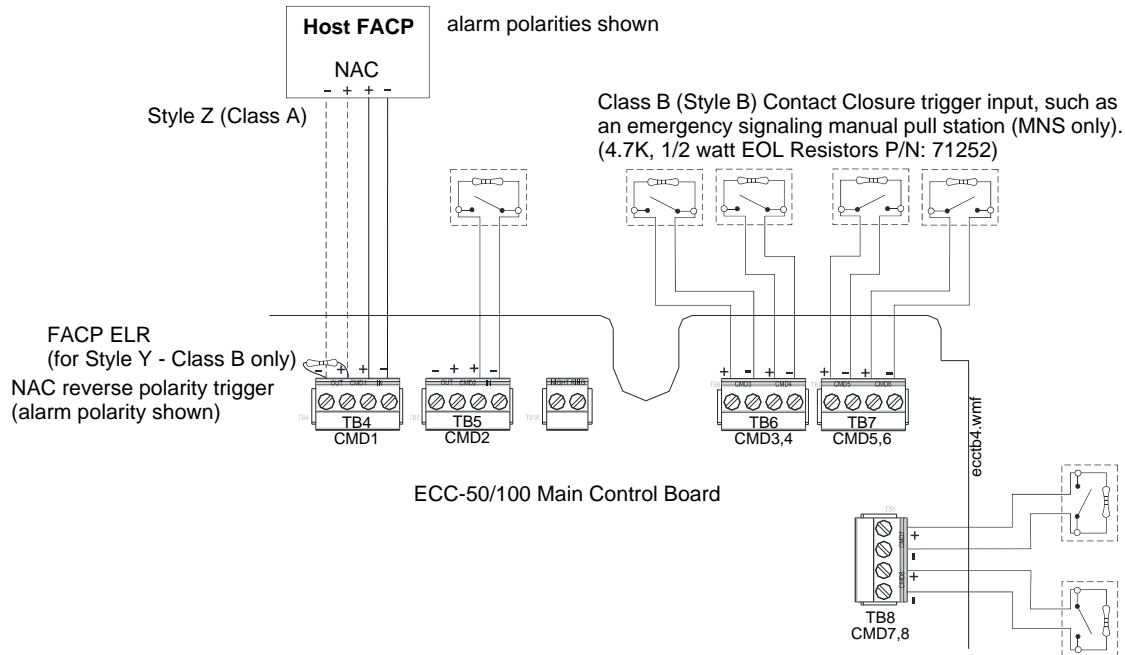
Host FACP

NAC

– + + –

alarm polarities shown

Style Z (Class A)

Class B (Style B) Contact Closure trigger input, such as an emergency signaling manual pull station (MNS only). (4.7K, 1/2 watt EOL Resistors P/N: 71252)

FACP ELR (for Style Y - Class B only)

NAC reverse polarity trigger (alarm polarity shown)

– + + –

OUT CMD1 IN

TB4

CMD1

– + + –

OUT CMD2 IN

TB5

CMD2

+ – + –

CMD3 CMD4

TB6

CMD3,4

+ – + –

CMD5 CMD6

TB7

CMD5,6

ecctb4.wmf

ECC-50/100 Main Control Board

+
–
+
–

CMD7
CMD8

TB8

CMD7,8